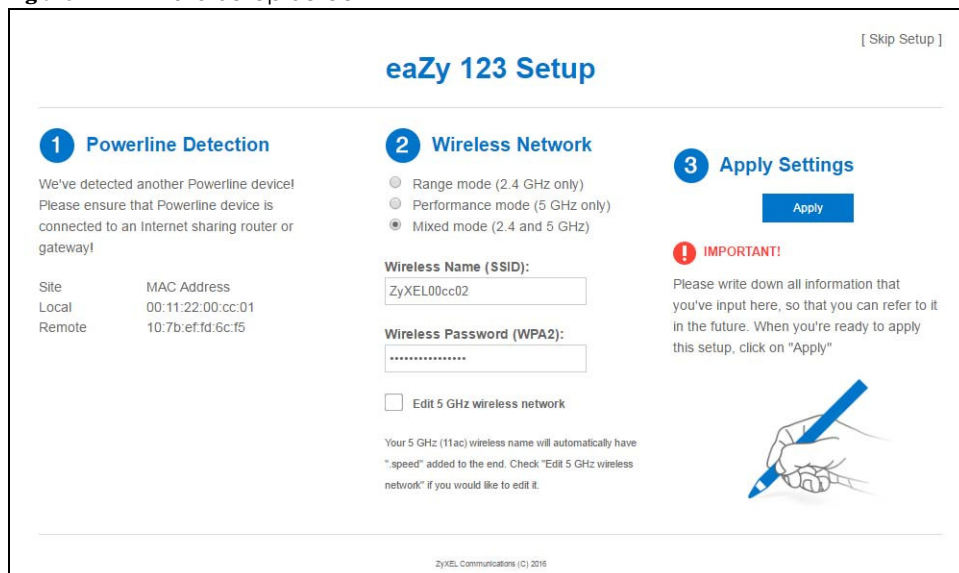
[ Skip Setup ]

eaZy 123 Setup

1 Powerline Detection

We've detected another Powerline device! Please ensure that Powerline device is connected to an Internet sharing router or gateway!

| Site | MAC Address |
|---|---|
| Local | 00:11:22:00:cc:01 |
| Remote | 10:7b:ef:fd:6c:f5 |

2 Wireless Network

Range mode (2.4 GHz only)
Performance mode (5 GHz only)
Mixed mode (2.4 and 5 GHz)

Wireless Name (SSID):
ZyXEL00cc02

Wireless Password (WPA2):
················

Edit 5 GHz wireless network

Your 5 GHz (11ac) wireless name will automatically have ".speed" added to the end. Check "Edit 5 GHz wireless network" if you would like to edit it.

3 Apply Settings

Apply

IMPORTANT!

Please write down all information that you've input here, so that you can refer to it in the future. When you're ready to apply this setup, click on "Apply"

ZyXEL Communications (C) 2016